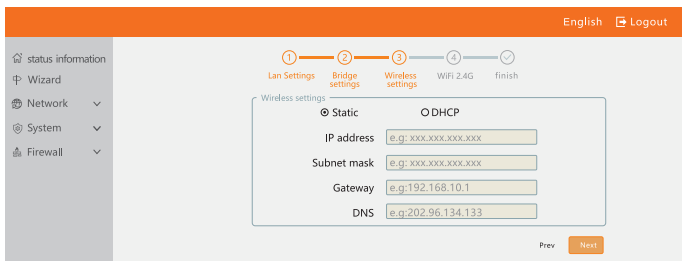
English Logout

status information
Wizard
Network
System
Firewall

1 Lan Settings
2 Bridge settings
3 Wireless settings
4 WiFi 2.4G
finish

Wireless settings

Static
DHCP

IP address e.g: xxx.xxx.xxx.xxx
Subnet mask e.g: xxx.xxx.xxx.xxx
Gateway e.g:192.168.10.1
DNS e.g:202.96.134.133

Prev
Next